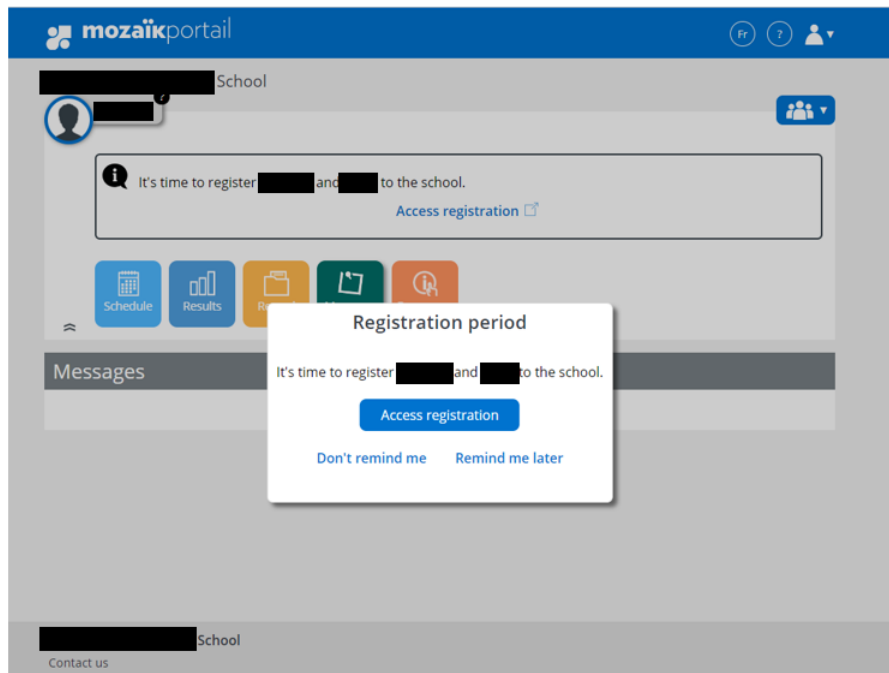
mozaïkportail

Fr ?

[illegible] School

It's time to register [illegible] and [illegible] to the school.

Access registration

Schedule Results Re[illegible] M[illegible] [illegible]

Messages

Registration period

It's time to register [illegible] and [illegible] to the school.

Access registration

Don't remind me Remind me later

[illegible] School

Contact us